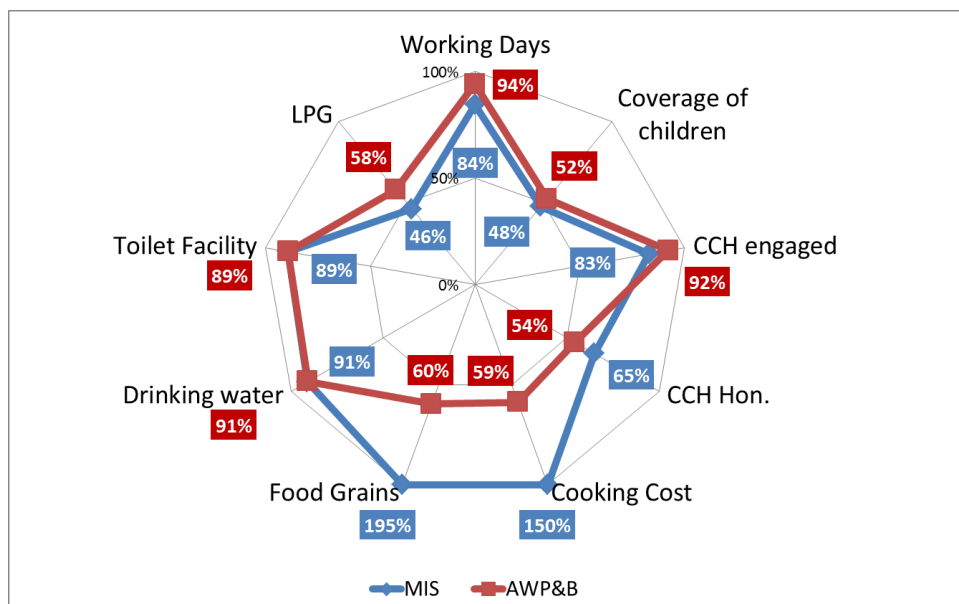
Working Days
100%
94%
84%
50%
Coverage of children
52%
48%
LPG
58%
46%
Toilet Facility
89%
89%
0%
CCH engaged
83%
92%
54%
65%
CCH Hon.
91%
60%
59%
Drinking water
91%
Food Grains
195%
Cooking Cost
150%
MIS
AWP&B